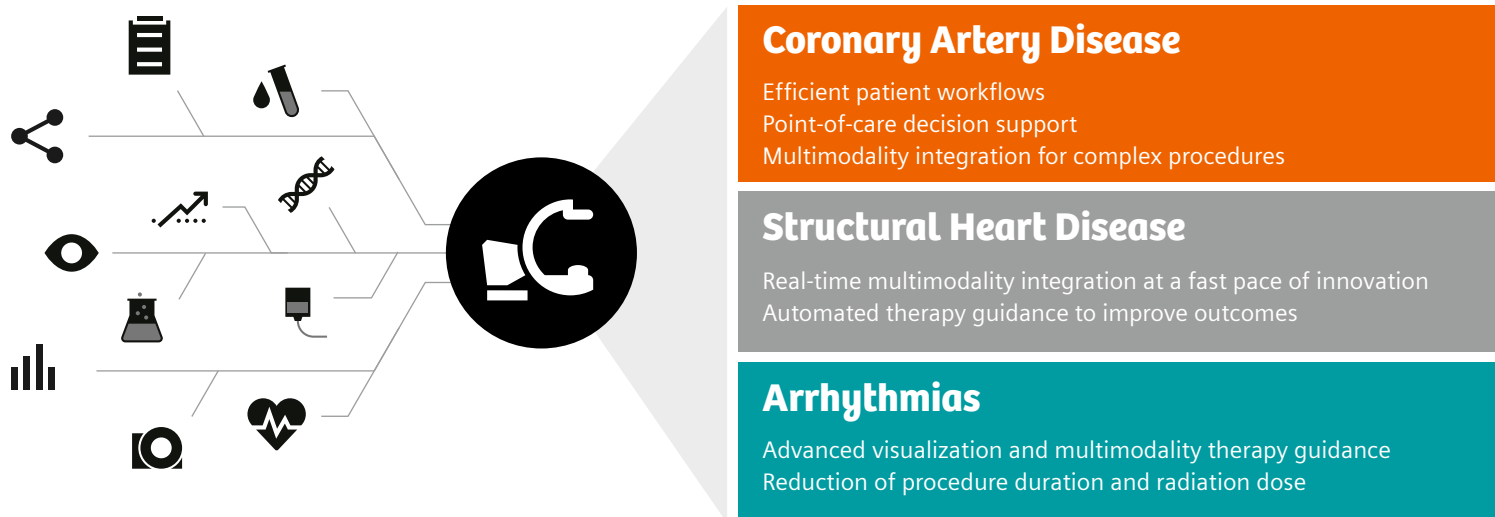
Coronary Artery Disease

Efficient patient workflows
Point-of-care decision support
Multimodality integration for complex procedures

Structural Heart Disease

Real-time multimodality integration at a fast pace of innovation
Automated therapy guidance to improve outcomes

Arrhythmias

Advanced visualization and multimodality therapy guidance
Reduction of procedure duration and radiation dose